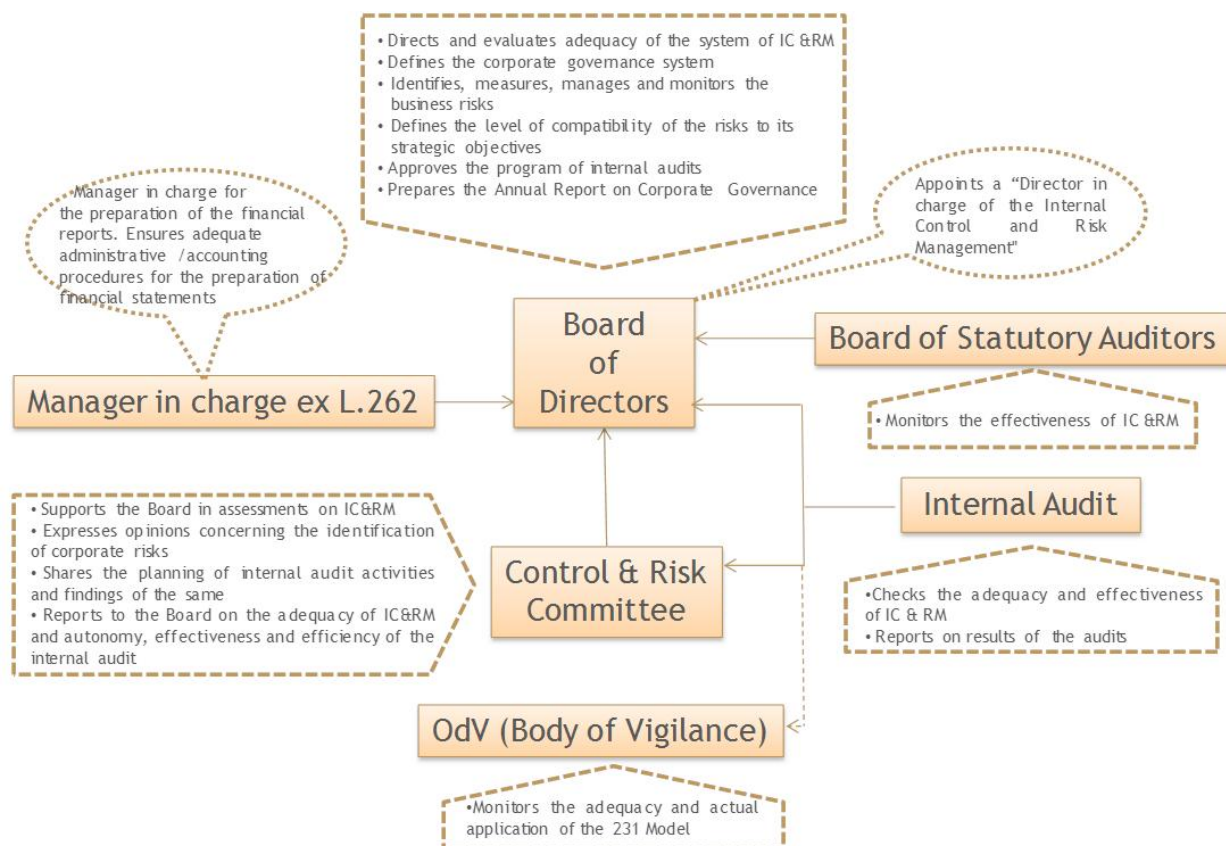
• Directs and evaluates adequacy of the system of IC &RM
• Defines the corporate governance system
• Identifies, measures, manages and monitors the business risks
• Defines the level of compatibility of the risks to its strategic objectives
• Approves the program of internal audits
• Prepares the Annual Report on Corporate Governance

•Manager in charge for the preparation of the financial reports. Ensures adequate administrative /accounting procedures for the preparation of financial statements

Appoints a "Director in charge of the Internal Control and Risk Management"

Board of Directors

Board of Statutory Auditors

Manager in charge ex L.262

• Monitors the effectiveness of IC &RM

Internal Audit

• Supports the Board in assessments on IC&RM
• Expresses opinions concerning the identification of corporate risks
• Shares the planning of internal audit activities and findings of the same
• Reports to the Board on the adequacy of IC&RM and autonomy, effectiveness and efficiency of the internal audit

Control & Risk Committee

•Checks the adequacy and effectiveness of IC & RM
• Reports on results of the audits

OdV (Body of Vigilance)

•Monitors the adequacy and actual application of the 231 Model